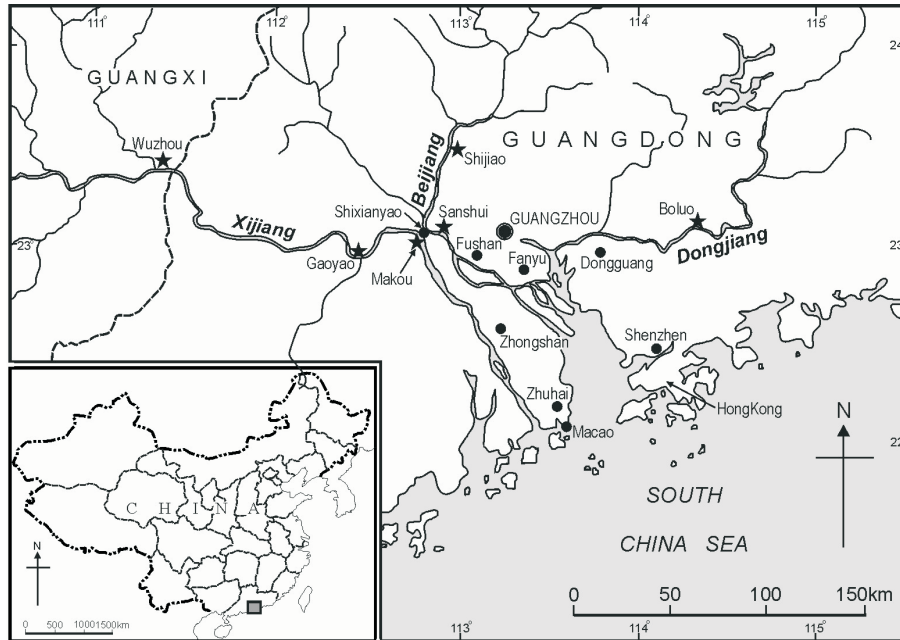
111° 112° 113° 114° 115° 24°

GUANGXI

GUANGDONG

Wuzhou

Shijiao

Beijiang

Xijiang

Shixianyao

Sanshui

GUANGZHOU

Boluo

23°

Gaoyao

Makou

Fushan

Fanyu

Dongguang

Dongjiang

23°

Zhongshan

Shenzhen

Zhuhai

HongKong

Macao

N

22°

C H I N A

N

0 500 10001500km

SOUTH

CHINA SEA

0 50 100 150km

113° 114° 115°